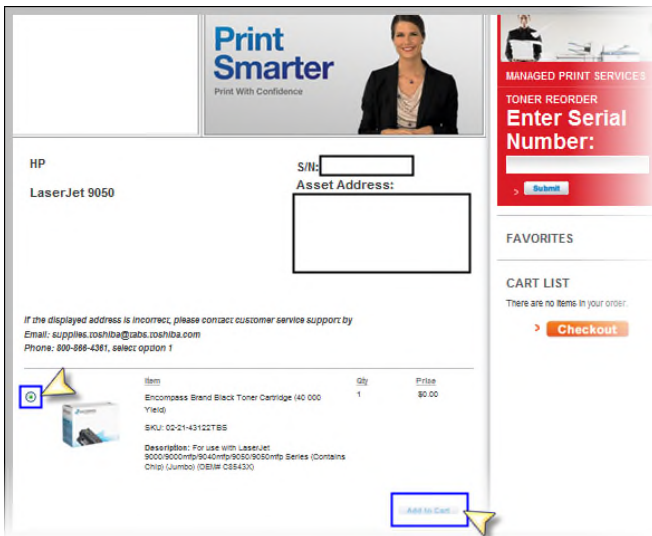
Print Smarter
Print With Confidence

HP

LaserJet 9050

S/N:

Asset Address:

If the displayed address is incorrect, please contact customer service support by
Email: supplies.toshiba@tabs.toshiba.com
Phone: 800-866-4361, select option 1

| Item | Qty | Price |
|---|---|---|
| Encompass Brand Black Toner Cartridge (40 000 Yield) | 1 | $0.00 |

SKU: 02-21-43122TBS

Description: For use with LaserJet 9000/9000mfp/9040mfp/9050/9050mfp Series (Contains Chip) (Jumbo) (OEM# C8543X)

Add to Cart

MANAGED PRINT SERVICES

TONER REORDER

Enter Serial Number:

Submit

FAVORITES

CART LIST

There are no items in your order.

Checkout